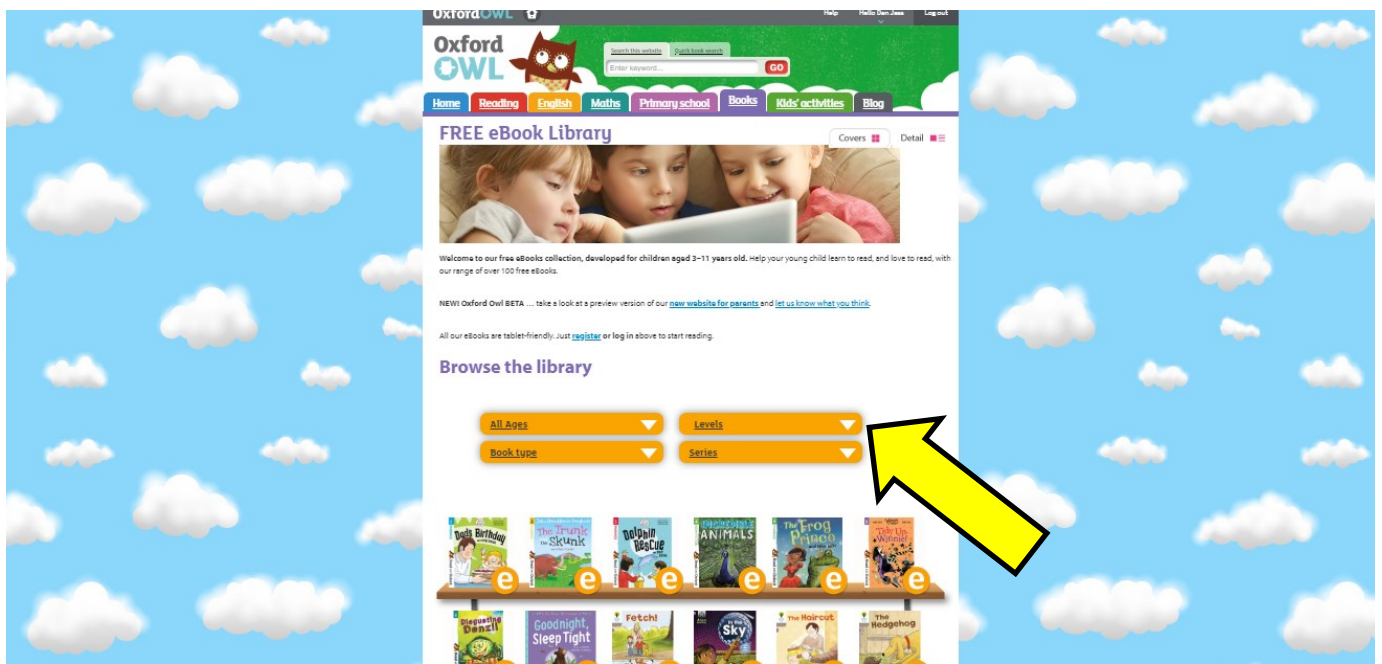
OxfordOWL Help Hello Dan Jess Log out

Oxford OWL

Search this website Quick book search

Enter keyword... GO

Home Reading English Maths Primary school Books Kids' activities Blog

FREE eBook Library

Covers Detail

Welcome to our free eBooks collection, developed for children aged 3–11 years old. Help your young child learn to read, and love to read, with our range of over 100 free eBooks.

NEW! Oxford Owl BETA .... take a look at a preview version of our new website for parents and let us know what you think.

All our eBooks are tablet-friendly. Just register or log in above to start reading.

Browse the library

All Ages

Levels

Book type

Series

Dad's Birthday

The Trunk and the Skunk

Dolphin Rescue

Incredible Animals

The Frog Prince

Tidy Up, Winnie!

Disgusting Denzil

Goodnight, Sleep Tight

Fetch!

Sky

The Haircut

The Hedgehog